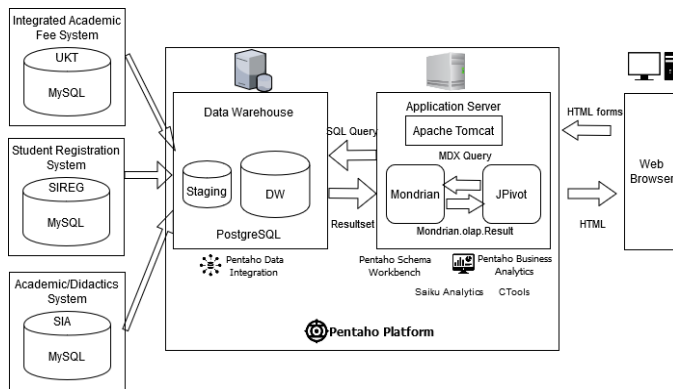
Integrated Academic Fee System

UKT

MySQL

Student Registration System

SIREG

MySQL

Academic/Didactics System

SIA

MySQL

Data Warehouse

Staging

DW

PostgreSQL

Pentaho Data Integration

SQL Query

Resultset

Application Server

Apache Tomcat

MDX Query

Mondrian

JPivot

Mondrian.olap.Result

Pentaho Schema Workbench

Pentaho Business Analytics

Saiku Analytics

CTools

Pentaho Platform

HTML forms

HTML

Web Browser